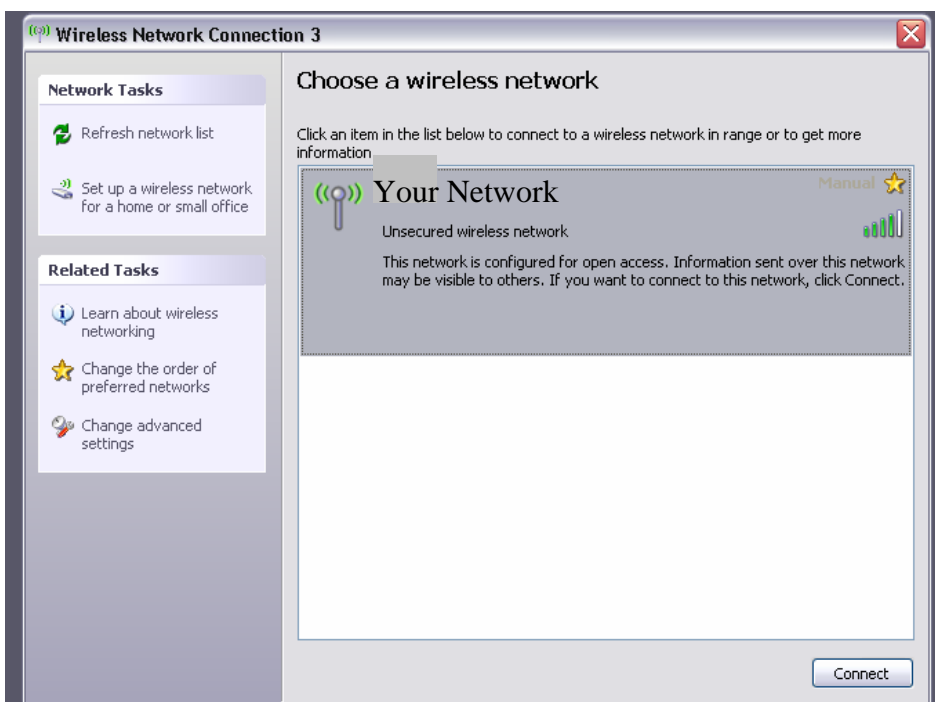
Wireless Network Connection 3

Network Tasks

Refresh network list

Set up a wireless network for a home or small office

Related Tasks

Learn about wireless networking

Change the order of preferred networks

Change advanced settings

Choose a wireless network

Click an item in the list below to connect to a wireless network in range or to get more information

Your Network

Manual

Unsecured wireless network

This network is configured for open access. Information sent over this network may be visible to others. If you want to connect to this network, click Connect.

Connect